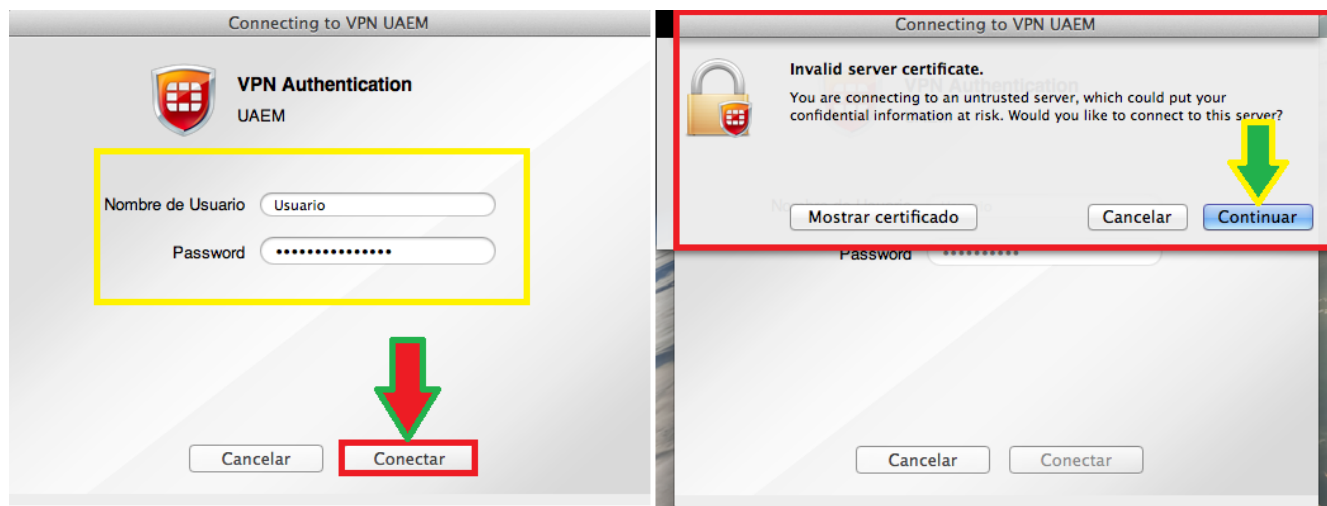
Connecting to VPN UAEM

VPN Authentication
UAEM

Nombre de Usuario Usuario
Password •••••••••••••••

Cancelar
Conectar

Connecting to VPN UAEM

Invalid server certificate.
You are connecting to an untrusted server, which could put your confidential information at risk. Would you like to connect to this server?

Mostrar certificado
Cancelar
Continuar

Password ••••••••••

Cancelar
Conectar